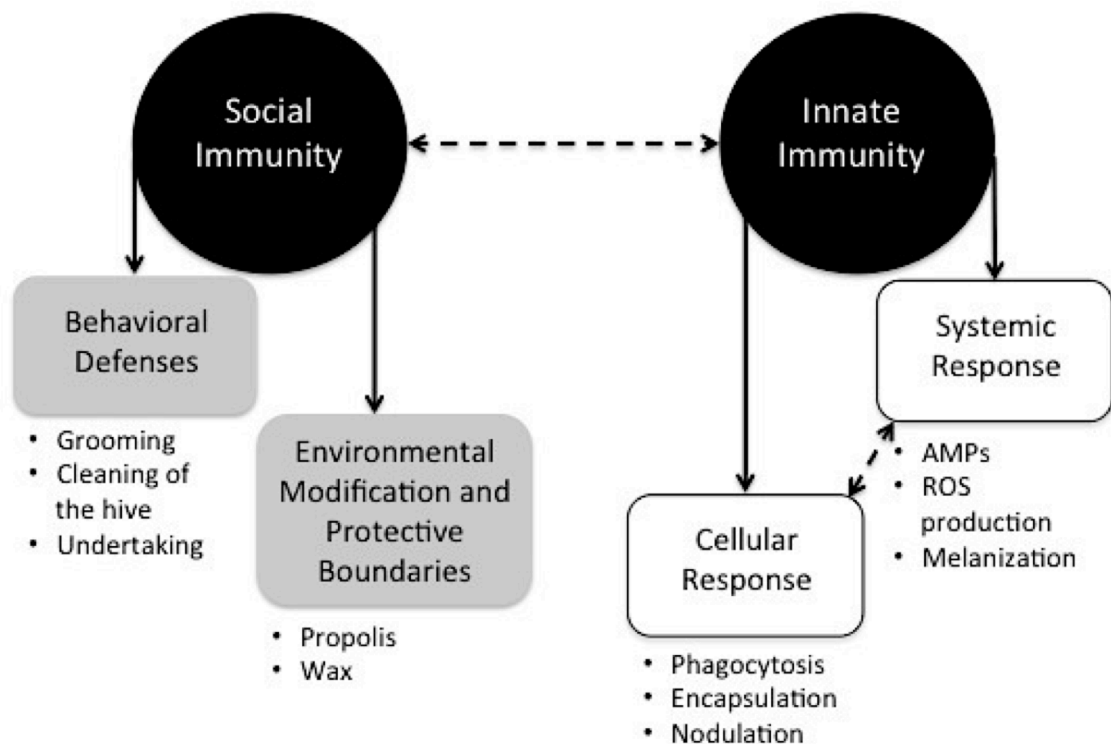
Social Immunity

Innate Immunity

Behavioral Defenses

- Grooming
- Cleaning of the hive
- Undertaking

Environmental Modification and Protective Boundaries

- Propolis
- Wax

Systemic Response

- AMPs
- ROS production
- Melanization

Cellular Response

- Phagocytosis
- Encapsulation
- Nodulation